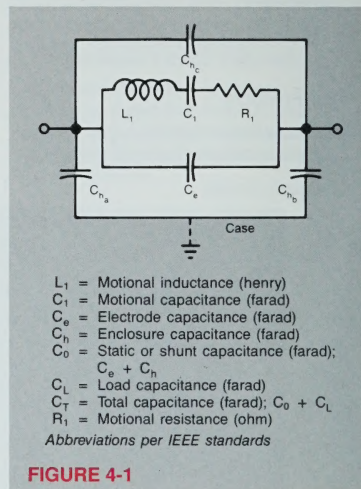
$C_{h_c}$

$L_1$ $C_1$ $R_1$

$C_{h_a}$ $C_e$ $C_{h_b}$

Case

$L_1$ = Motional inductance (henry)
$C_1$ = Motional capacitance (farad)
$C_e$ = Electrode capacitance (farad)
$C_h$ = Enclosure capacitance (farad)
$C_0$ = Static or shunt capacitance (farad); $C_e + C_h$
$C_L$ = Load capacitance (farad)
$C_T$ = Total capacitance (farad); $C_0 + C_L$
$R_1$ = Motional resistance (ohm)
Abbreviations per IEEE standards

FIGURE 4-1